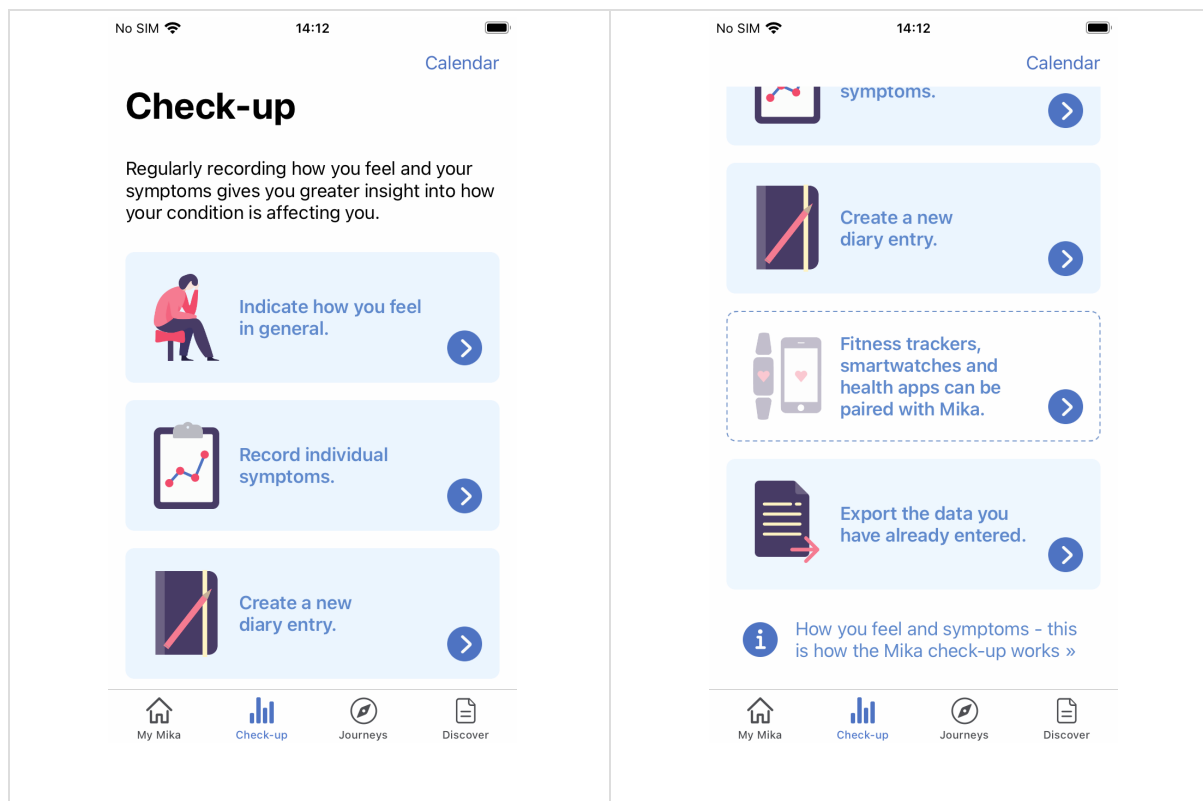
No SIM 14:12

Calendar

Check-up

Regularly recording how you feel and your symptoms gives you greater insight into how your condition is affecting you.

Indicate how you feel in general.

Record individual symptoms.

Create a new diary entry.

My Mika Check-up Journeys Discover

No SIM 14:12

Calendar

symptoms.

Create a new diary entry.

Fitness trackers, smartwatches and health apps can be paired with Mika.

Export the data you have already entered.

How you feel and symptoms - this is how the Mika check-up works »

My Mika Check-up Journeys Discover